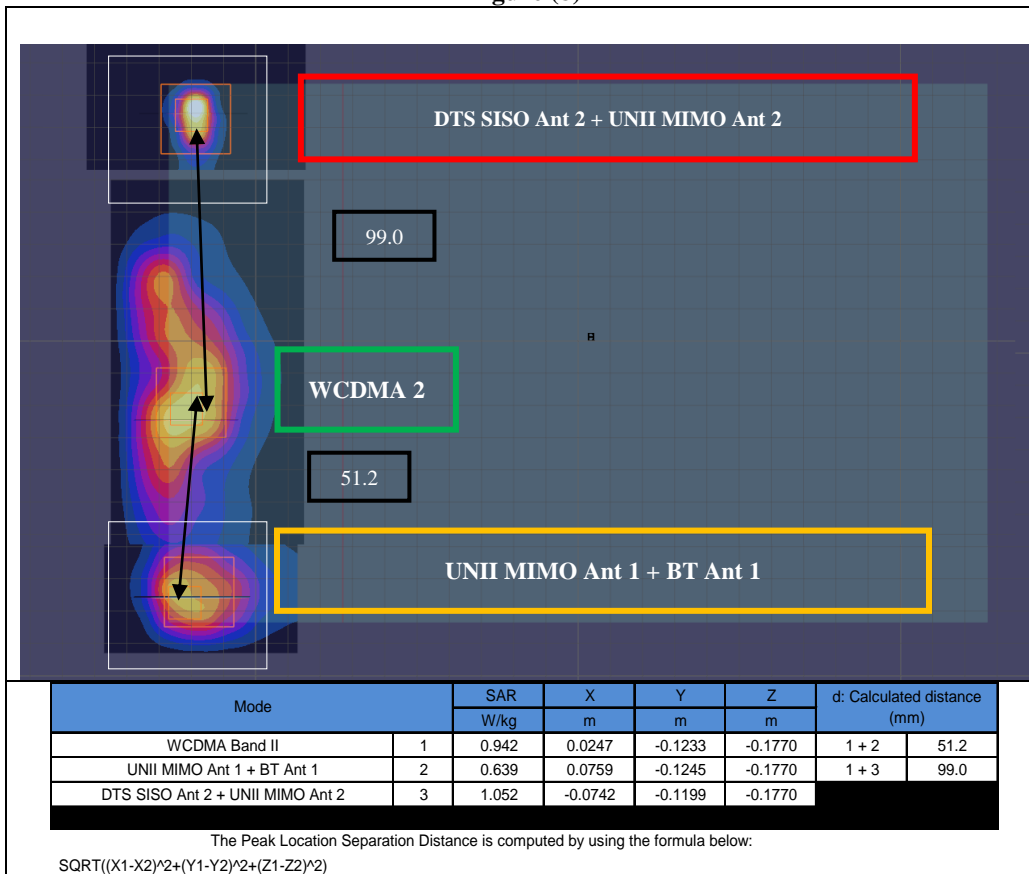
Figure (3)

DTS SISO Ant 2 + UNII MIMO Ant 2

99.0

WCDMA 2

51.2

UNII MIMO Ant 1 + BT Ant 1

| Mode | | SAR | X | Y | Z | d: Calculated distance (mm) | |
|---|---|---|---|---|---|---|---|
| | | W/kg | m | m | m | | |
| WCDMA Band II | 1 | 0.942 | 0.0247 | -0.1233 | -0.1770 | 1 + 2 | 51.2 |
| UNII MIMO Ant 1 + BT Ant 1 | 2 | 0.639 | 0.0759 | -0.1245 | -0.1770 | 1 + 3 | 99.0 |
| DTS SISO Ant 2 + UNII MIMO Ant 2 | 3 | 1.052 | -0.0742 | -0.1199 | -0.1770 | | |

The Peak Location Separation Distance is computed by using the formula below:

SQRT((X1-X2)^2+(Y1-Y2)^2+(Z1-Z2)^2)